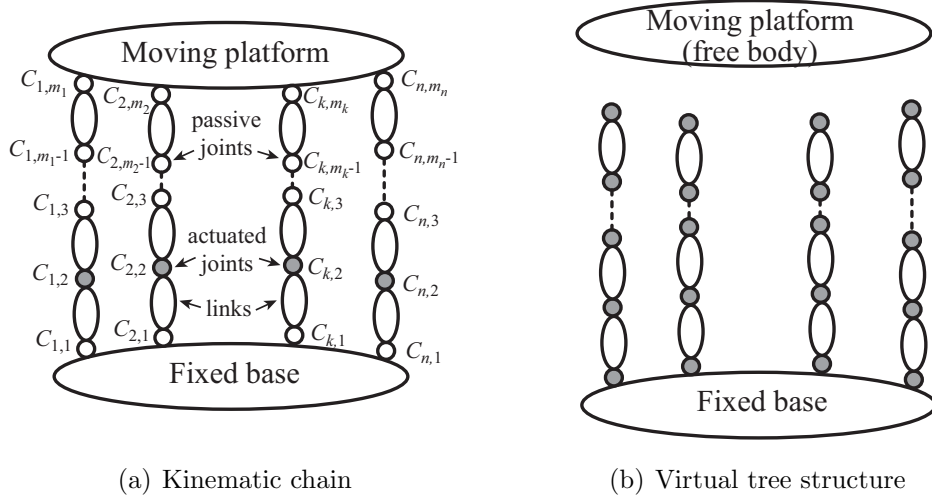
Moving platform

$C_{1,m_1}$
$C_{2,m_2}$
$C_{k,m_k}$
$C_{n,m_n}$
passive joints
$C_{1,m_1\text{-}1}$
$C_{2,m_2\text{-}1}$
$C_{k,m_k\text{-}1}$
$C_{n,m_n\text{-}1}$
$C_{1,3}$
$C_{2,3}$
$C_{k,3}$
$C_{n,3}$
actuated joints
$C_{1,2}$
$C_{2,2}$
$C_{k,2}$
$C_{n,2}$
links
$C_{1,1}$
$C_{2,1}$
$C_{k,1}$
$C_{n,1}$

Fixed base

(a) Kinematic chain

Moving platform (free body)

Fixed base

(b) Virtual tree structure